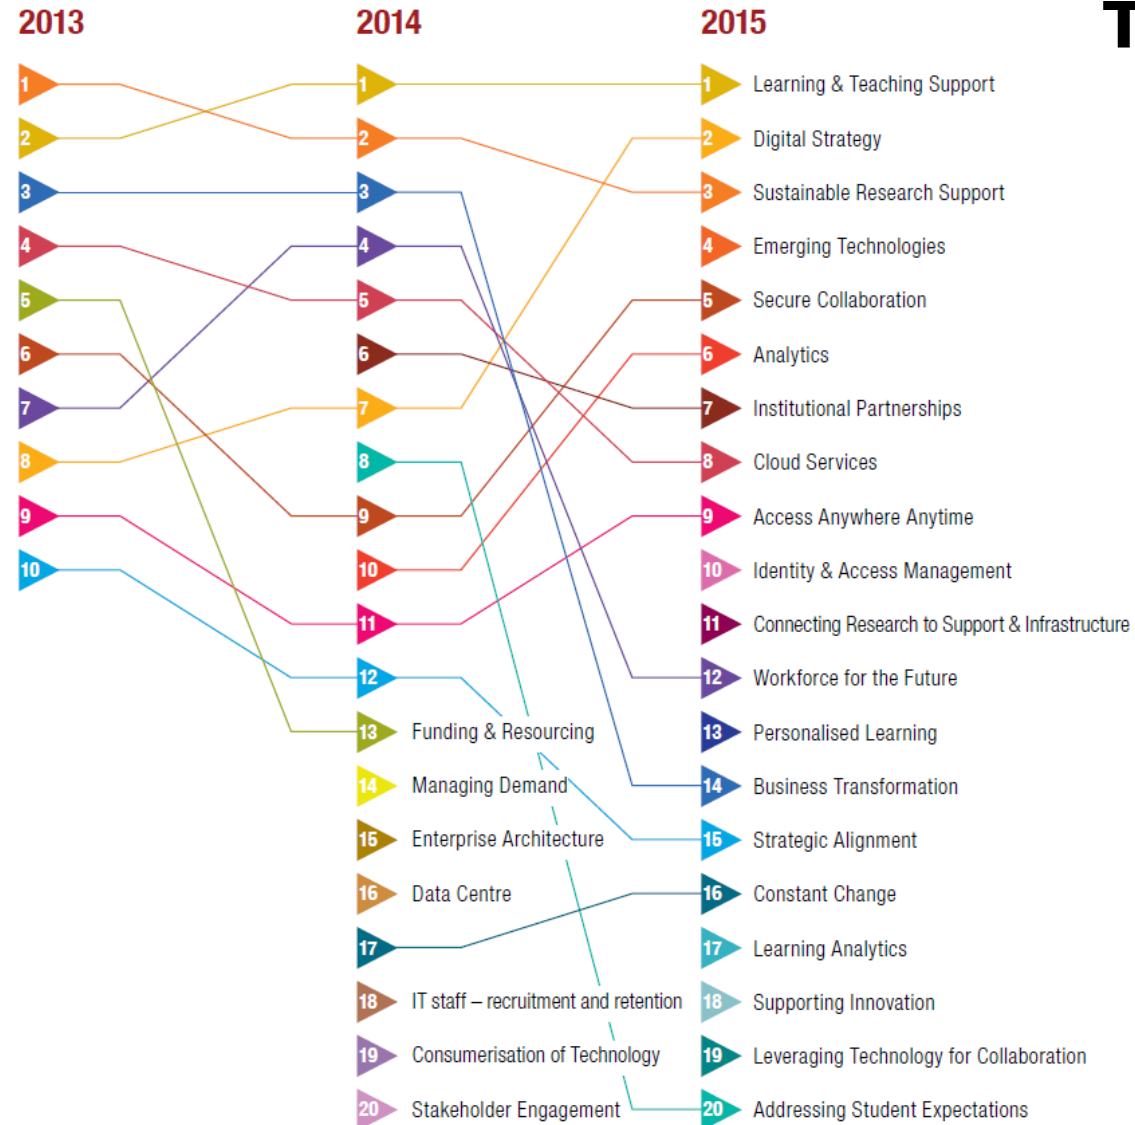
2013
2014
2015
T

1
2
3
4
5
6
7
8
9
10

1
2
3
4
5
6
7
8
9
10
11
12
13 Funding & Resourcing
14 Managing Demand
15 Enterprise Architecture
16 Data Centre
17
18 IT staff – recruitment and retention
19 Consumerisation of Technology
20 Stakeholder Engagement

1 Learning & Teaching Support
2 Digital Strategy
3 Sustainable Research Support
4 Emerging Technologies
5 Secure Collaboration
6 Analytics
7 Institutional Partnerships
8 Cloud Services
9 Access Anywhere Anytime
10 Identity & Access Management
11 Connecting Research to Support & Infrastructure
12 Workforce for the Future
13 Personalised Learning
14 Business Transformation
15 Strategic Alignment
16 Constant Change
17 Learning Analytics
18 Supporting Innovation
19 Leveraging Technology for Collaboration
20 Addressing Student Expectations